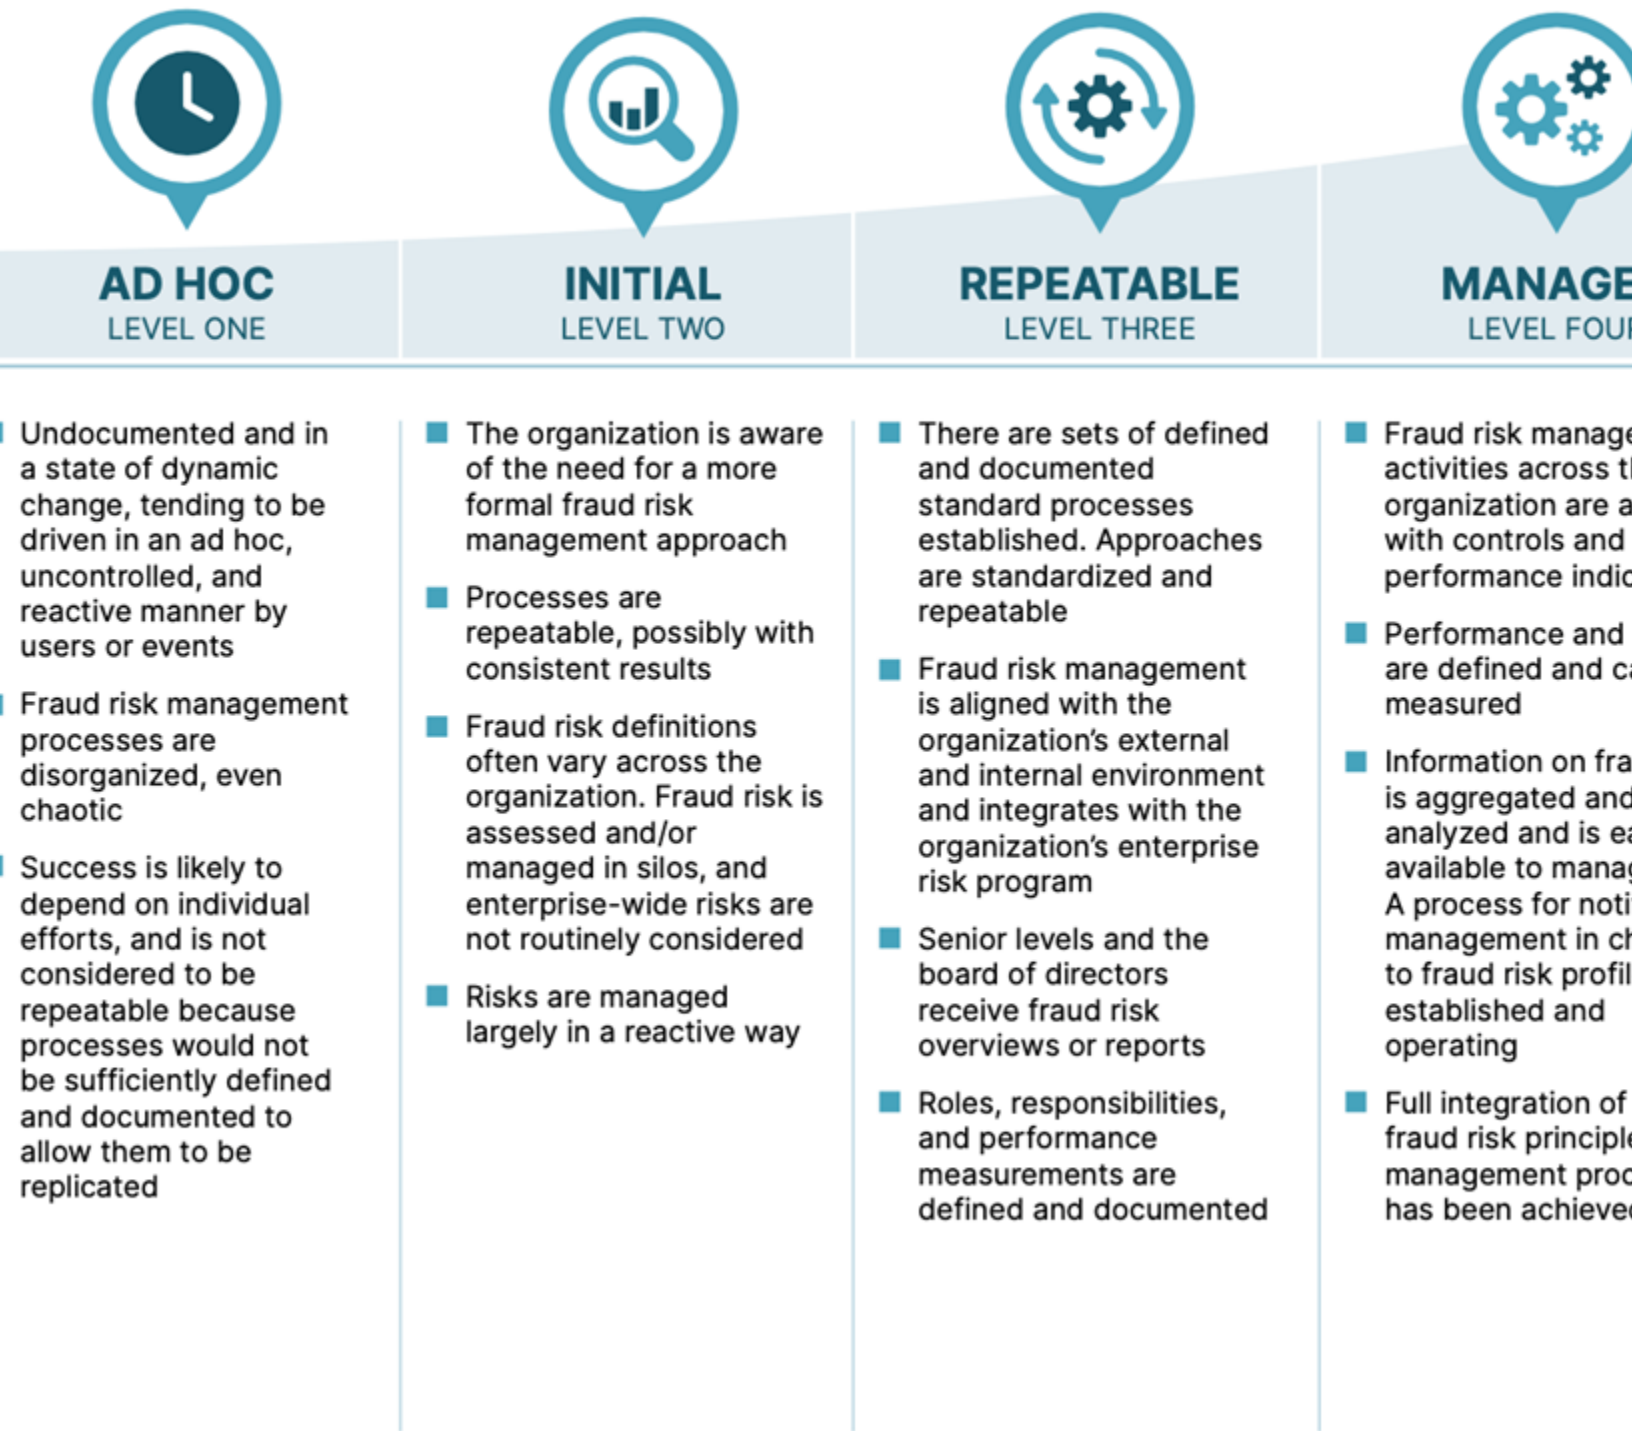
AD HOC
LEVEL ONE

Undocumented and in a state of dynamic change, tending to be driven in an ad hoc, uncontrolled, and reactive manner by users or events

Fraud risk management processes are disorganized, even chaotic

Success is likely to depend on individual efforts, and is not considered to be repeatable because processes would not be sufficiently defined and documented to allow them to be replicated

INITIAL
LEVEL TWO

The organization is aware of the need for a more formal fraud risk management approach

Processes are repeatable, possibly with consistent results

Fraud risk definitions often vary across the organization. Fraud risk is assessed and/or managed in silos, and enterprise-wide risks are not routinely considered

Risks are managed largely in a reactive way

REPEATABLE
LEVEL THREE

There are sets of defined and documented standard processes established. Approaches are standardized and repeatable

Fraud risk management is aligned with the organization's external and internal environment and integrates with the organization's enterprise risk program

Senior levels and the board of directors receive fraud risk overviews or reports

Roles, responsibilities, and performance measurements are defined and documented

MANAGE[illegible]
LEVEL FOU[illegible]

Fraud risk manage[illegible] activities across t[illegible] organization are a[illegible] with controls and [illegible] performance indic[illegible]

Performance and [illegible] are defined and ca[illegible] measured

Information on fra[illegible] is aggregated and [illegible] analyzed and is ea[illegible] available to manag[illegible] A process for noti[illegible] management in ch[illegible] to fraud risk profil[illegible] established and operating

Full integration of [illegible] fraud risk principle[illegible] management proc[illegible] has been achieve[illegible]